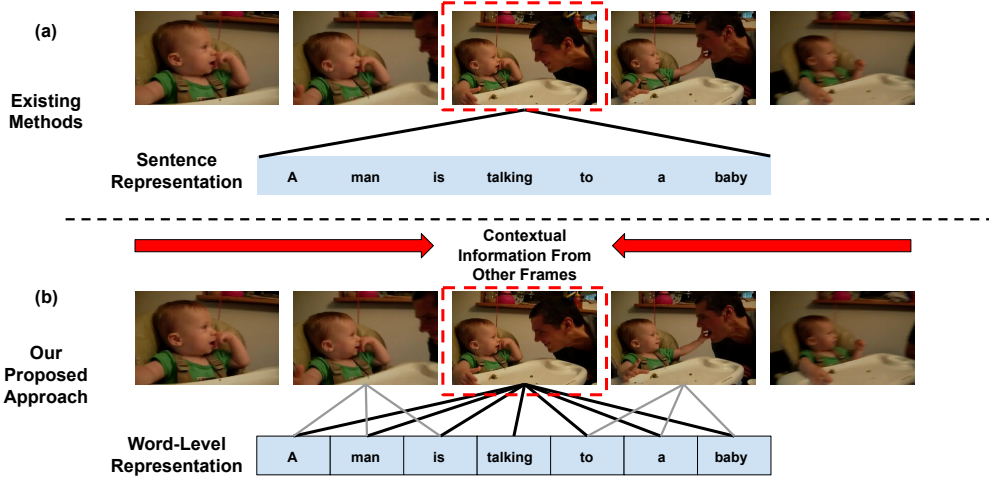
(a)

Existing Methods

Sentence Representation

| A | man | is | talking | to | a | baby |
|---|---|---|---|---|---|---|

Contextual Information From Other Frames

(b)

Our Proposed Approach

Word-Level Representation

| A | man | is | talking | to | a | baby |
|---|---|---|---|---|---|---|